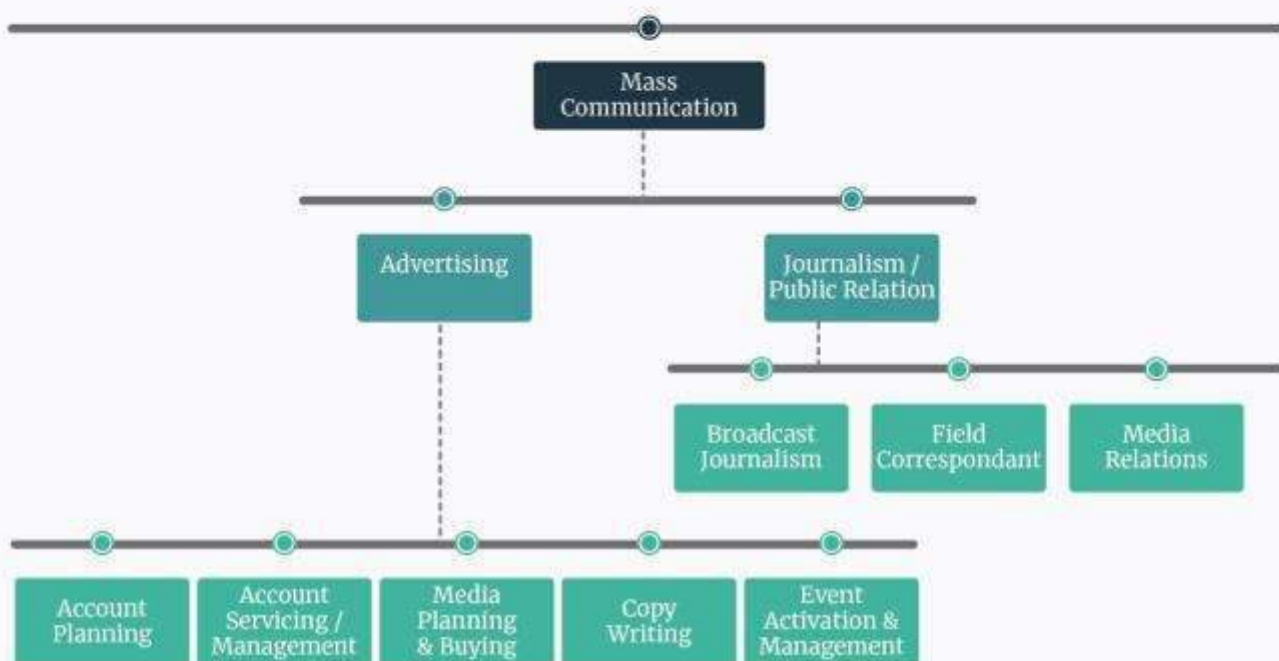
Mass Communication

Advertising

Journalism / Public Relation

Broadcast Journalism

Field Correspondant

Media Relations

Account Planning

Account Servicing / Management

Media Planning & Buying

Copy Writing

Event Activation & Management